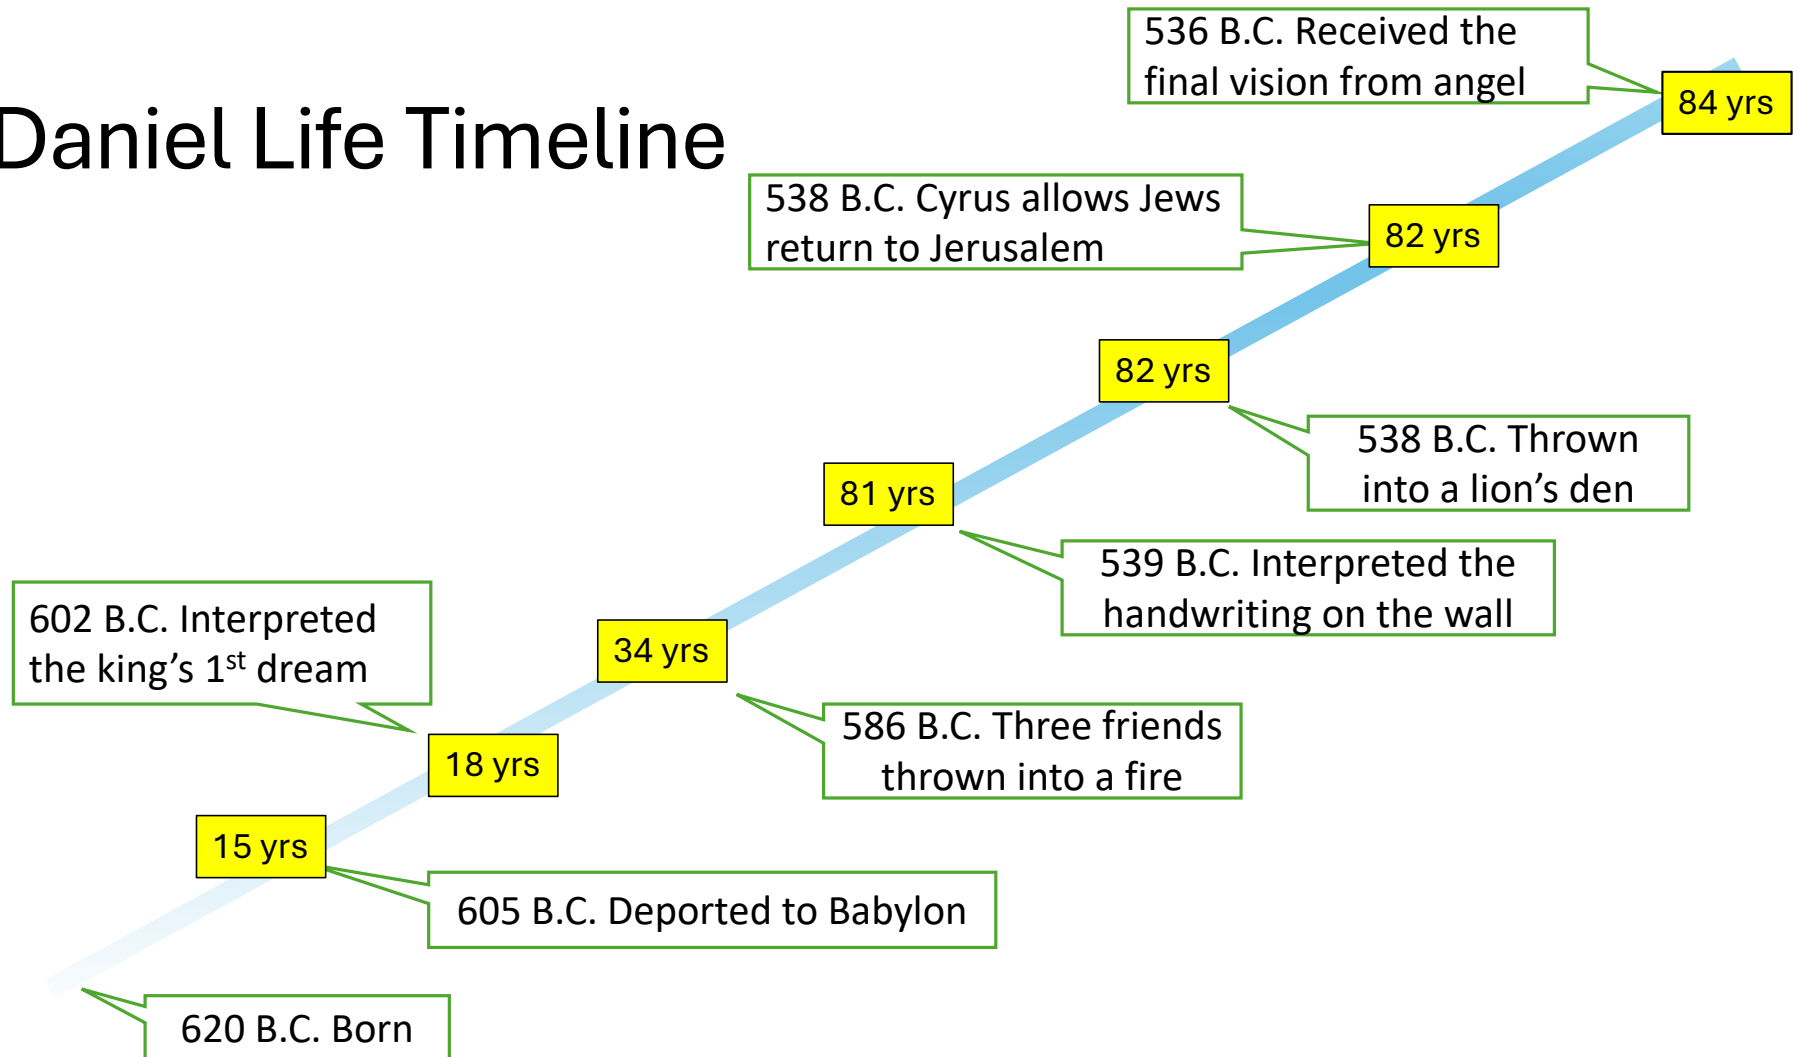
Daniel Life Timeline

536 B.C. Received the final vision from angel

84 yrs

538 B.C. Cyrus allows Jews return to Jerusalem

82 yrs

82 yrs

538 B.C. Thrown into a lion’s den

81 yrs

539 B.C. Interpreted the handwriting on the wall

602 B.C. Interpreted the king’s 1$^{st}$ dream

34 yrs

18 yrs

586 B.C. Three friends thrown into a fire

15 yrs

605 B.C. Deported to Babylon

620 B.C. Born